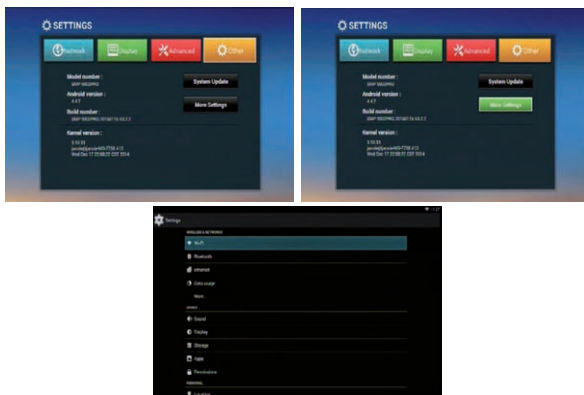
SETTINGS

Network | Display | Advanced | Other

Model number :
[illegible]

Android version :
4.4.2

Build number :
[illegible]

Kernel version :
3.10.33
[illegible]
Wed Dec 17 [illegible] CST 2014

System Update

More Settings

SETTINGS

Network | Display | Advanced | Other

Model number :
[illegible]

Android version :
4.4.2

Build number :
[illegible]

Kernel version :
3.10.33
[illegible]
Wed Dec 17 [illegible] CST 2014

System Update

More Settings

Settings

WIRELESS & NETWORKS

Wi-Fi

Bluetooth

ethernet

Data usage

More...

DEVICE

Sound

Display

Storage

Apps

Permissions

PERSONAL

Location